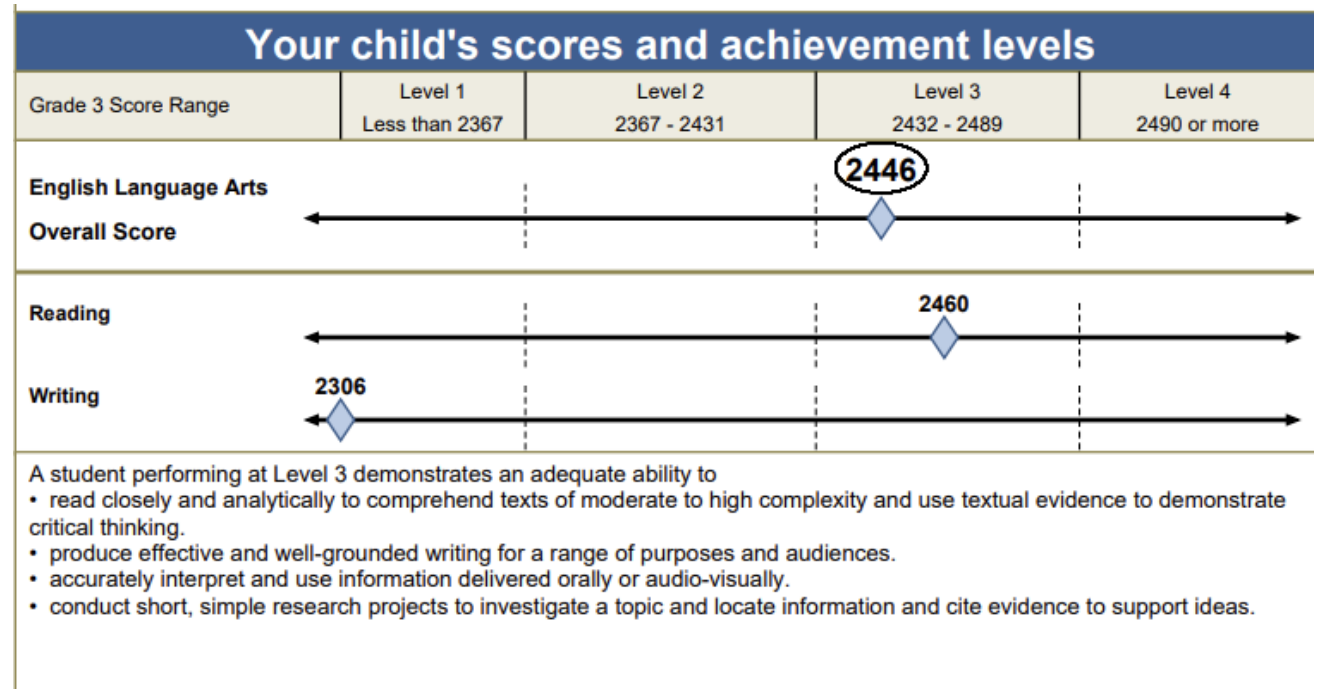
Your child's scores and achievement levels

| Grade 3 Score Range | Level 1 Less than 2367 | Level 2 2367 - 2431 | Level 3 2432 - 2489 | Level 4 2490 or more |
|---|---|---|---|---|

English Language Arts Overall Score

2446

Reading

2460

Writing

2306

A student performing at Level 3 demonstrates an adequate ability to
• read closely and analytically to comprehend texts of moderate to high complexity and use textual evidence to demonstrate critical thinking.
• produce effective and well-grounded writing for a range of purposes and audiences.
• accurately interpret and use information delivered orally or audio-visually.
• conduct short, simple research projects to investigate a topic and locate information and cite evidence to support ideas.